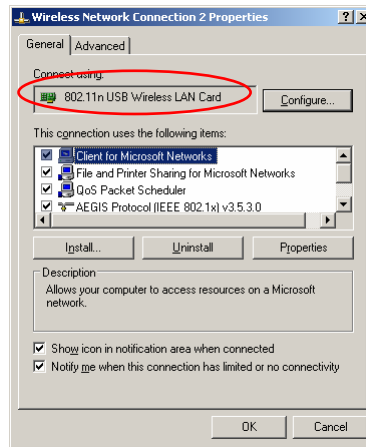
Wireless Network Connection 2 Properties

? X

General | Advanced

Connect using:

802.11n USB Wireless LAN Card

Configure...

This connection uses the following items:

Client for Microsoft Networks

File and Printer Sharing for Microsoft Networks

QoS Packet Scheduler

AEGIS Protocol (IEEE 802.1x) v3.5.3.0

Install... | Uninstall | Properties

Description

Allows your computer to access resources on a Microsoft network.

Show icon in notification area when connected

Notify me when this connection has limited or no connectivity

OK | Cancel